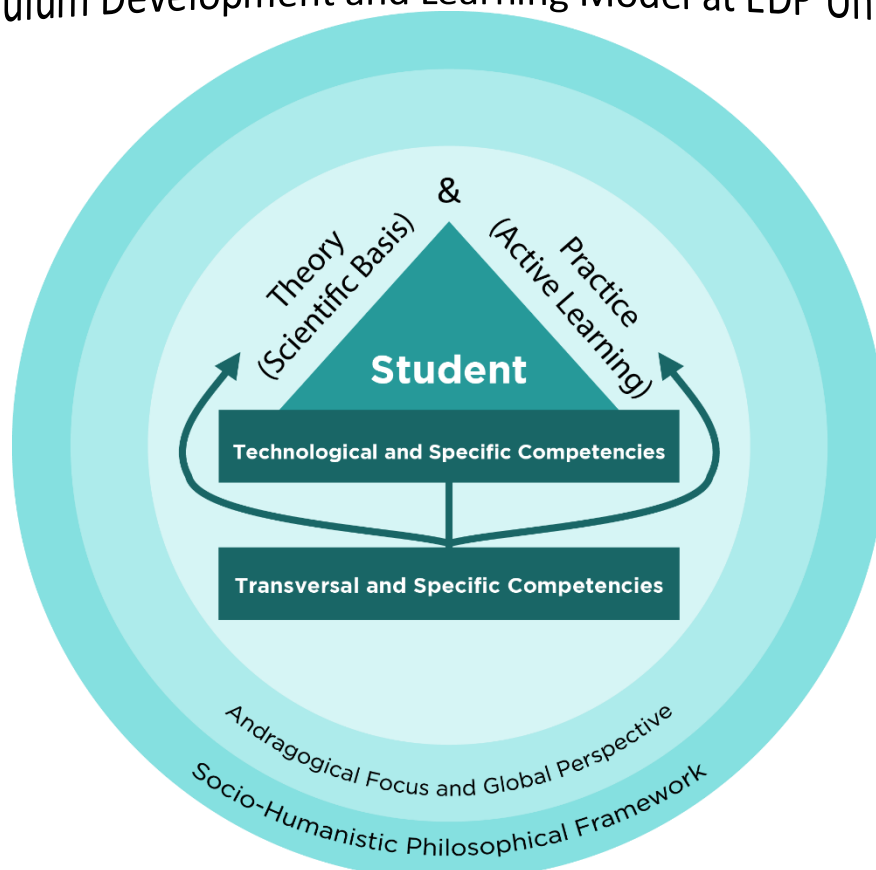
ulum Development and Learning Model at EDP Un

&

Theory (Scientific Basis)

Practice (Active Learning)

Student

Technological and Specific Competencies

Transversal and Specific Competencies

Andragogical Focus and Global Perspective

Socio-Humanistic Philosophical Framework